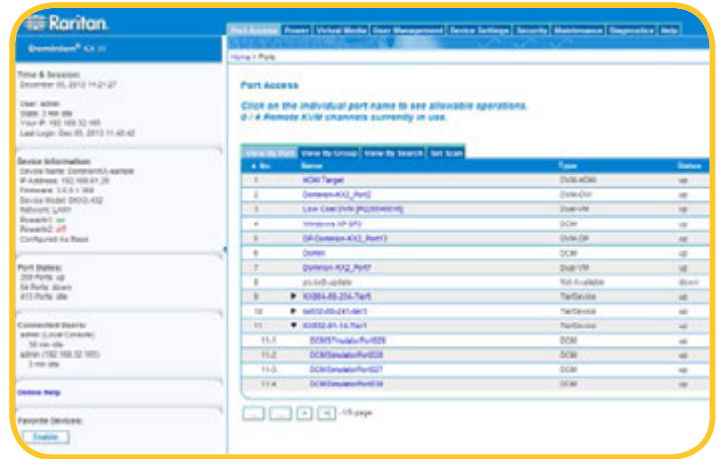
Raritan.

Dominion® KX III

Port Access | Power | Virtual Media | User Management | Device Settings | Security | Maintenance | Diagnostics | Help

Home > Ports

Time & Session:
December 05, 2013 11:21:27

User: admin
State: 2 min idle
Your IP: 192.168.32.165
Last Login: Dec 05, 2013 11:40:42

Device Information:
Device Name: DominionKX-sample
IP Address: 192.168.61.26
Firmware: 3.0.0.1.368
Device Model: DKX3-432
Network: LAN1
Powerin1: on
Powerin2: off
Configured As Base

Port States:
209 Ports: up
54 Ports: down
413 Ports: idle

Connected Users:
admin (Local Console)
58 min idle
admin (192.168.32.165)
3 min idle

Online Help

Favorite Devices:
Enable

Port Access

Click on the individual port name to see allowable operations.
0 / 4 Remote KVM channels currently in use.

View By Port | View By Group | View By Search | Set Scan

| ▲ No. | Name | Type | Status |
|---|---|---|---|
| 1 | HDMI Target | DVM-HDMI | up |
| 2 | Dominion-KX2_Port2 | DVM-DVI | up |
| 3 | Low Cost DVM [PQ00040016] | Dual-VM | up |
| 4 | Windows XP SP3 | DCIM | up |
| 5 | DP-Dominion-KX2_Port13 | DVM-DP | up |
| 6 | Domini | DCIM | up |
| 7 | Dominion-KX2_Port7 | Dual-VM | up |
| 8 | pc-kvb-update | Not Available | down |
| 9 | ▶ KX064-88-254-Tier5 | TierDevice | up |
| 10 | ▶ kx032-69-241-tier3 | TierDevice | up |
| 11 | ▼ KX832-61-14-Tier1 | TierDevice | up |
| 11-1 | DCIMSimulatorPort026 | DCIM | up |
| 11-2 | DCIMSimulatorPort028 | DCIM | up |
| 11-3 | DCIMSimulatorPort027 | DCIM | up |
| 11-4 | DCIMSimulatorPort034 | DCIM | up |

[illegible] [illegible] > >| - 1/5 page